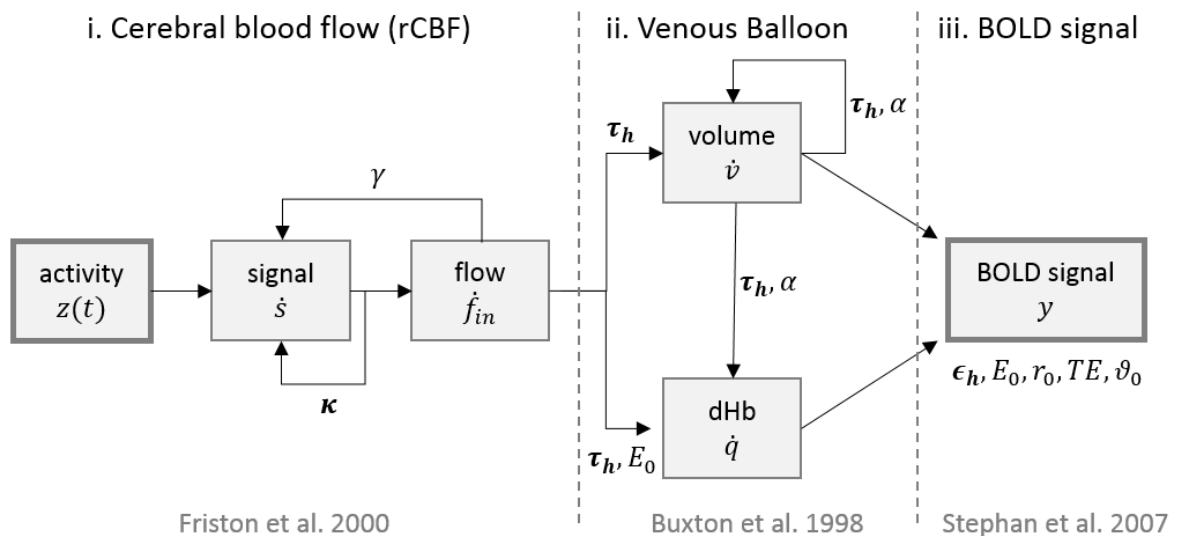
i. Cerebral blood flow (rCBF)

ii. Venous Balloon

iii. BOLD signal

activity
$z(t)$

signal
$\dot{s}$

$\gamma$

$\boldsymbol{\kappa}$

flow
$\dot{f}_{in}$

$\boldsymbol{\tau_h}$

volume
$\dot{v}$

$\boldsymbol{\tau_h}, \alpha$

$\boldsymbol{\tau_h}, \alpha$

dHb
$\dot{q}$

$\boldsymbol{\tau_h}, E_0$

BOLD signal
$y$

$\boldsymbol{\epsilon_h}, E_0, r_0, TE, \vartheta_0$

Friston et al. 2000

Buxton et al. 1998

Stephan et al. 2007